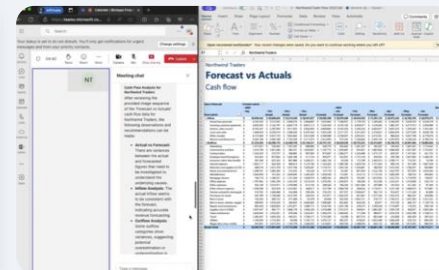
Your status is set to do not disturb. You'll only get notifications for urgent messages and from your priority contacts.

Change settings

NT

Meeting chat

Cash Flow Analysis for Northwind Traders

After analyzing the provided image sequence of the Forecast vs Actuals cash flow data for Northwind Traders, the following observations and recommendations can be made:

Actual vs Forecast: There are variances between the actual and forecasted figures that need to be investigated to understand the underlying causes.

Inflow Analysis: The actual inflows seem to be consistent with the forecast, indicating accurate revenue forecasting.

Outflow Analysis: Some outflow categories show variances, suggesting potential overestimation or underestimation in

Northwind Traders

Forecast vs Actuals

Cash flow